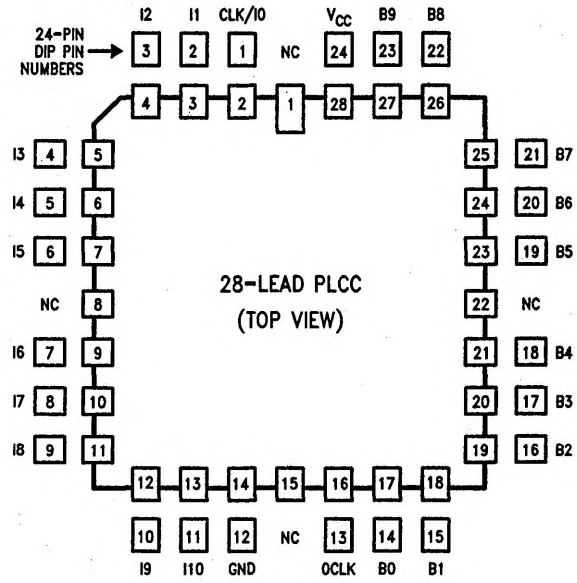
24-PIN DIP PIN NUMBERS

I2 I1 CLK/I0 $V_{CC}$ B9 B8

3 2 1 NC 24 23 22

4 3 2 1 28 27 26

I3 4 5

I4 5 6

I5 6 7

NC 8

I6 7 9

I7 8 10

I8 9 11

25 21 B7

24 20 B6

23 19 B5

22 NC

21 18 B4

20 17 B3

19 16 B2

28-LEAD PLCC
(TOP VIEW)

12 13 14 15 16 17 18

10 11 12 NC 13 14 15

I9 I10 GND OCLK B0 B1